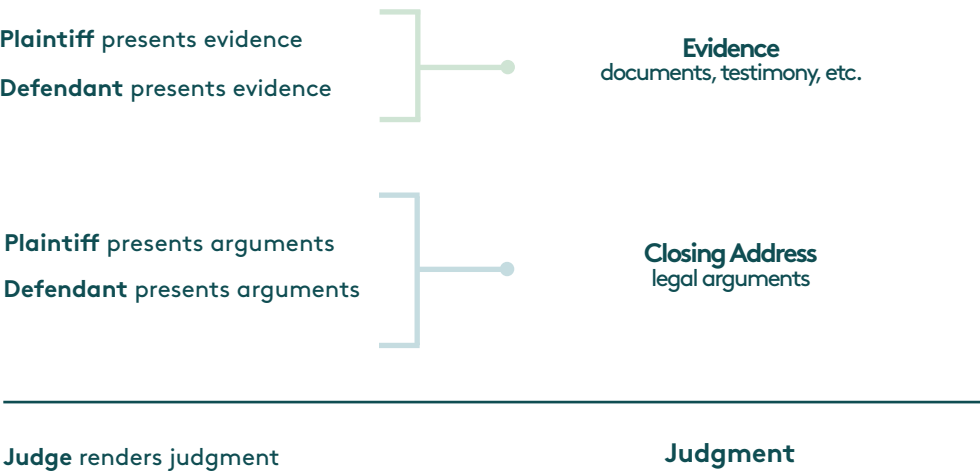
Plaintiff presents evidence
Defendant presents evidence

Evidence
documents, testimony, etc.

Plaintiff presents arguments
Defendant presents arguments

Closing Address
legal arguments

Judge renders judgment

Judgment